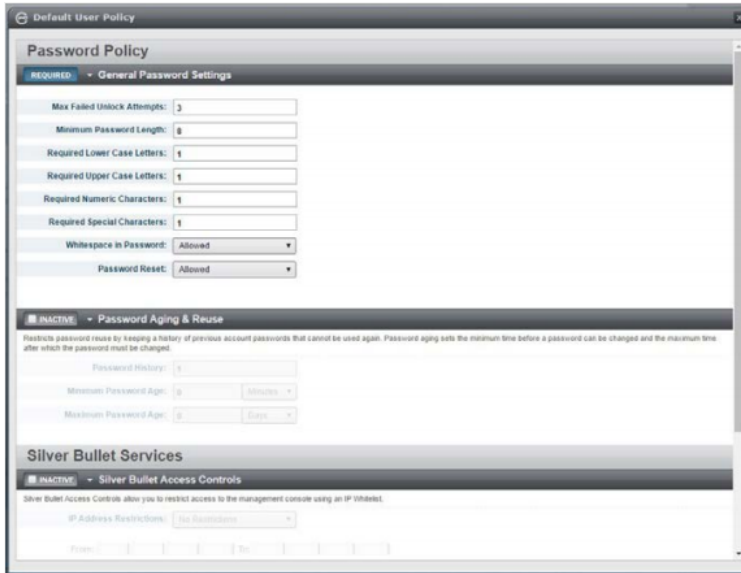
Default User Policy

Password Policy

REQUIRED General Password Settings

Max Failed Unlock Attempts: 3

Minimum Password Length: 8

Required Lower Case Letters: 1

Required Upper Case Letters: 1

Required Numeric Characters: 1

Required Special Characters: 1

Whitespace in Password: Allowed

Password Reset: Allowed

INACTIVE Password Aging & Reuse

Restricts password reuse by keeping a history of previous account passwords that cannot be used again. Password aging sets the minimum time before a password can be changed and the maximum time after which the password must be changed.

Password History: 1

Minimum Password Age: 0 Minutes

Maximum Password Age: 0 Days

Silver Bullet Services

INACTIVE Silver Bullet Access Controls

Silver Bullet Access Controls allow you to restrict access to the management console using an IP Whitelist.

IP Address Restrictions: No Restrictions

From: To: